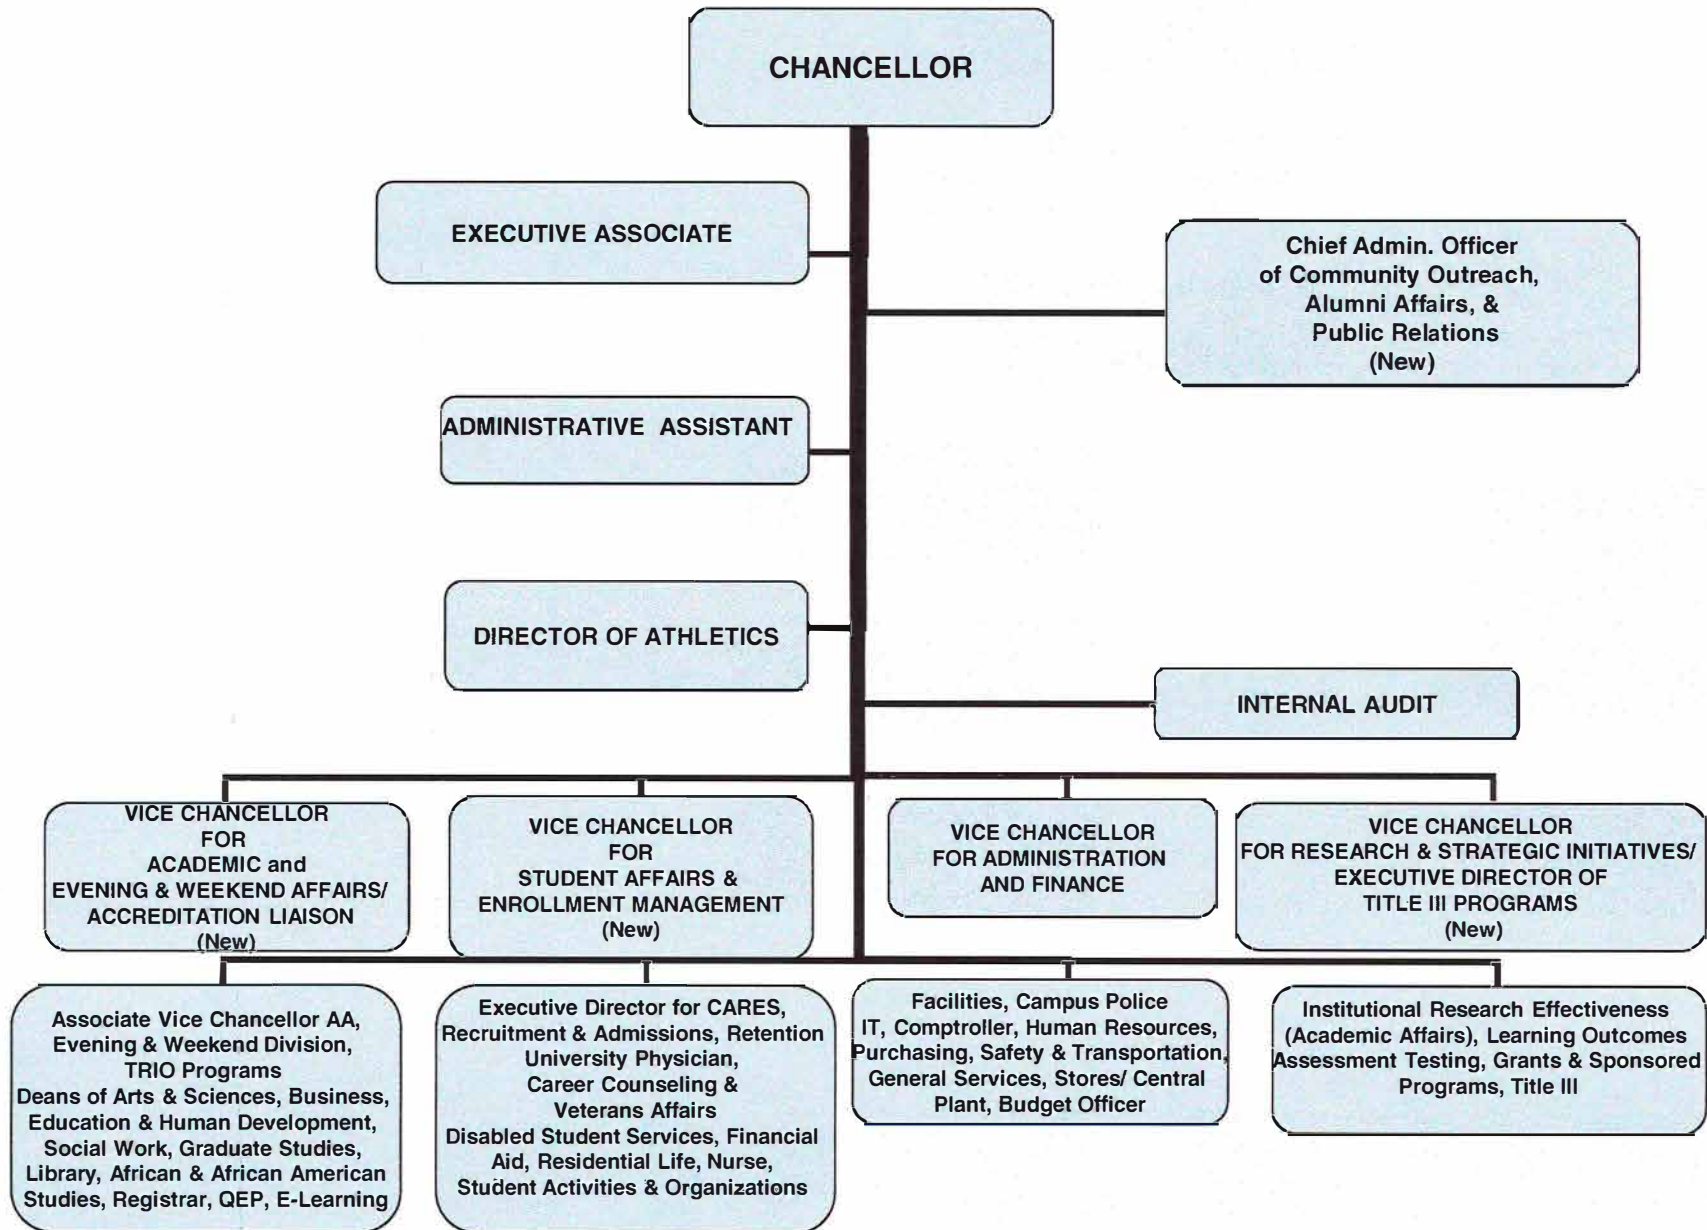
CHANCELLOR

EXECUTIVE ASSOCIATE

Chief Admin. Officer of Community Outreach, Alumni Affairs, & Public Relations (New)

ADMINISTRATIVE ASSISTANT

DIRECTOR OF ATHLETICS

INTERNAL AUDIT

VICE CHANCELLOR FOR ACADEMIC and EVENING & WEEKEND AFFAIRS/ ACCREDITATION LIAISON (New)

VICE CHANCELLOR FOR STUDENT AFFAIRS & ENROLLMENT MANAGEMENT (New)

VICE CHANCELLOR FOR ADMINISTRATION AND FINANCE

VICE CHANCELLOR FOR RESEARCH & STRATEGIC INITIATIVES/ EXECUTIVE DIRECTOR OF TITLE III PROGRAMS (New)

Associate Vice Chancellor AA, Evening & Weekend Division, TRIO Programs Deans of Arts & Sciences, Business, Education & Human Development, Social Work, Graduate Studies, Library, African & African American Studies, Registrar, QEP, E-Learning

Executive Director for CARES, Recruitment & Admissions, Retention University Physician, Career Counseling & Veterans Affairs Disabled Student Services, Financial Aid, Residential Life, Nurse, Student Activities & Organizations

Facilities, Campus Police IT, Comptroller, Human Resources, Purchasing, Safety & Transportation, General Services, Stores/ Central Plant, Budget Officer

Institutional Research Effectiveness (Academic Affairs), Learning Outcomes Assessment Testing, Grants & Sponsored Programs, Title III